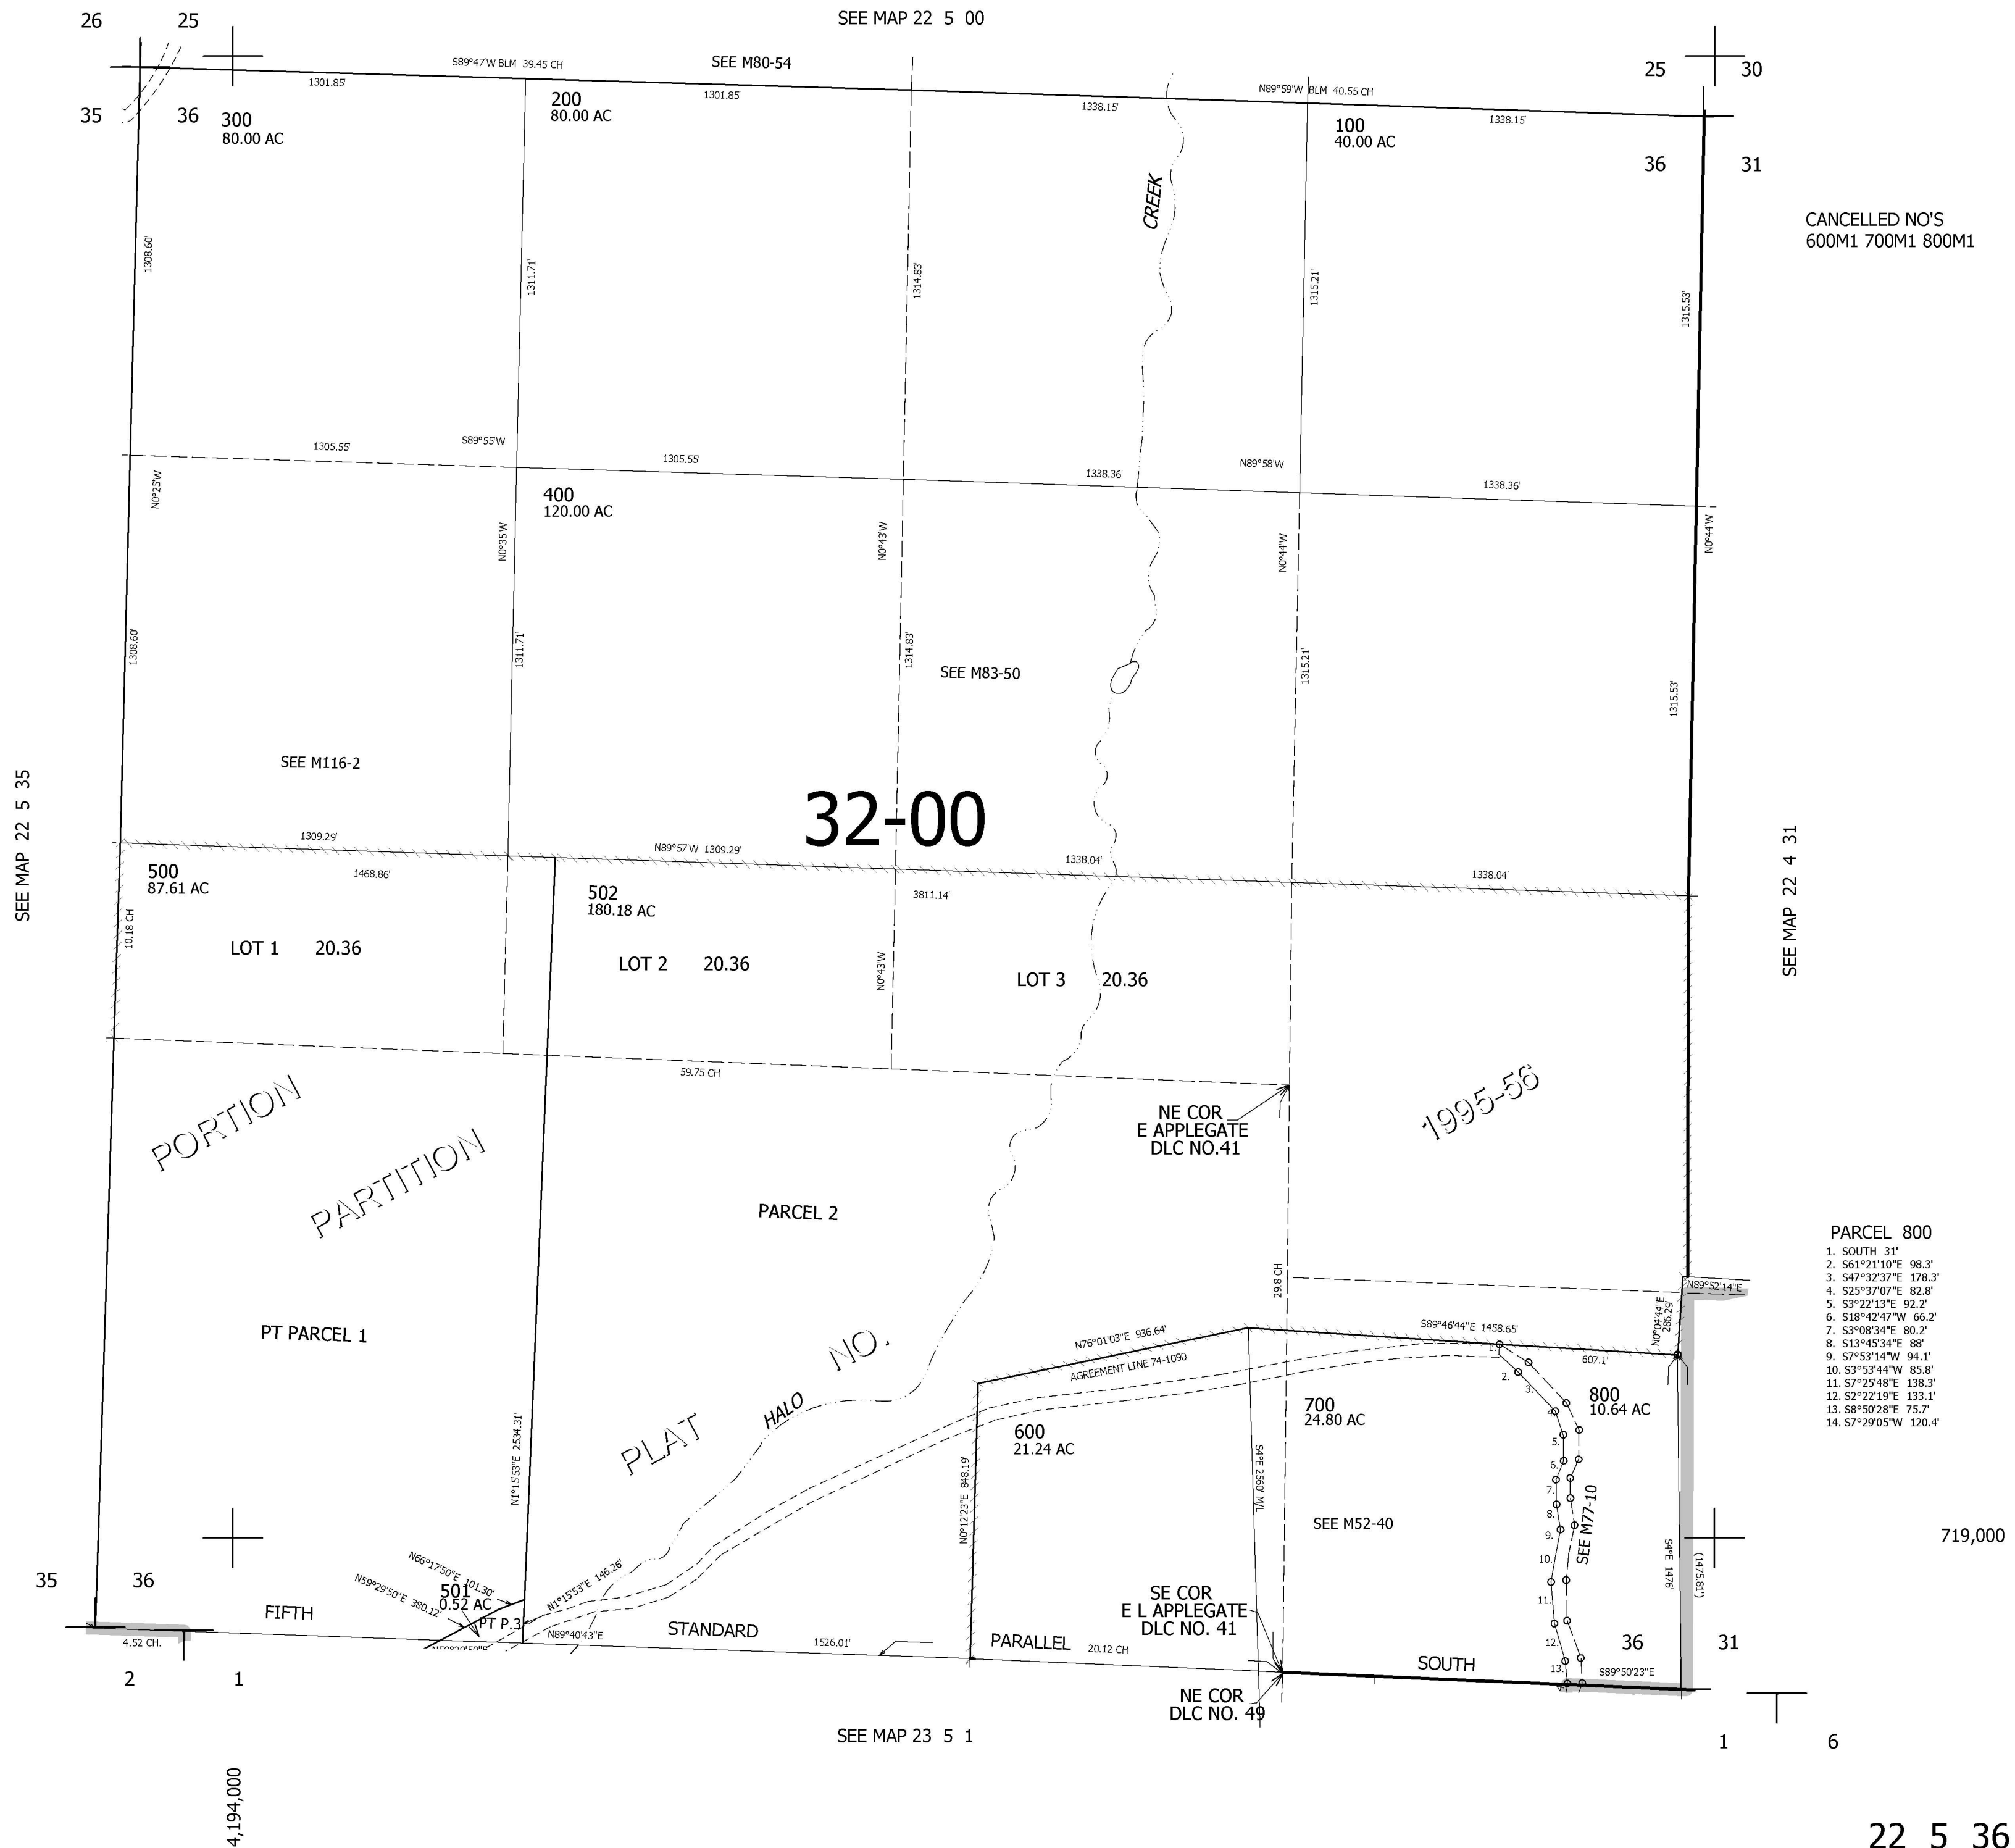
26 25
SEE MAP 22 5 00
25 30
35 36
S89°47'W BLM 39.45 CH
SEE M80-54
N89°59'W BLM 40.55 CH
1301.85'
1301.85'
1338.15'
1338.15'
300
80.00 AC
200
80.00 AC
100
40.00 AC
36 31
CANCELLED NO'S
600M1 700M1 800M1
CREEK
1308.60'
1311.71'
1314.83'
1315.21'
1315.53'
1305.55'
S89°55'W
1305.55'
1338.36'
N89°58'W
1338.36'
400
120.00 AC
N0°25'W
N0°35'W
N0°43'W
N0°44'W
N0°44'W
1308.60'
1311.71'
1314.83'
1315.21'
1315.53'
SEE M83-50
SEE M116-2
SEE MAP 22 5 35
32-00
SEE MAP 22 4 31
1309.29'
N89°57'W 1309.29'
1338.04'
1338.04'
500
87.61 AC
1468.86'
502
180.18 AC
3811.14'
10.18 CH
LOT 1 20.36
LOT 2 20.36
N0°43'W
LOT 3 20.36
59.75 CH
PORTION
PARTITION
NE COR
E APPLEGATE
DLC NO.41
1995-56
PARCEL 2
PARCEL 800
1. SOUTH 31'
2. S61°21'10"E 98.3'
3. S47°32'37"E 178.3'
4. S25°37'07"E 82.8'
5. S3°22'13"E 92.2'
6. S18°42'47"W 66.2'
7. S3°08'34"E 80.2'
8. S13°45'34"E 88'
9. S7°53'14"W 94.1'
10. S3°53'44"W 85.8'
11. S7°25'48"E 138.3'
12. S2°22'19"E 133.1'
13. S8°50'28"E 75.7'
14. S7°29'05"W 120.4'
29.8 CH
N89°52'14"E
PT PARCEL 1
N76°01'03"E 936.64'
S89°46'44"E 1458.65'
N0°04'44"E 286.29'
AGREEMENT LINE 74-1090
607.1'
NO.
HALO
PLAT
800
10.64 AC
700
24.80 AC
600
21.24 AC
N1°15'53"E 2534.31'
N0°12'23"E 848.19'
S4°E 2560' M/L
SEE M52-40
SEE M77-10
S4°E 1476'
(1475.81')
719,000
35 36
N66°17'50"E 101.30'
N59°29'50"E 380.12'
501
0.52 AC
PT P.3
N1°15'53"E 146.26'
N89°40'43"E
FIFTH
STANDARD
1526.01'
PARALLEL
20.12 CH
SE COR
E L APPLEGATE
DLC NO. 41
SOUTH
36 31
S89°50'23"E
4.52 CH.
2 1
NE COR
DLC NO. 49
SEE MAP 23 5 1
1 6
4,194,000
22 5 36